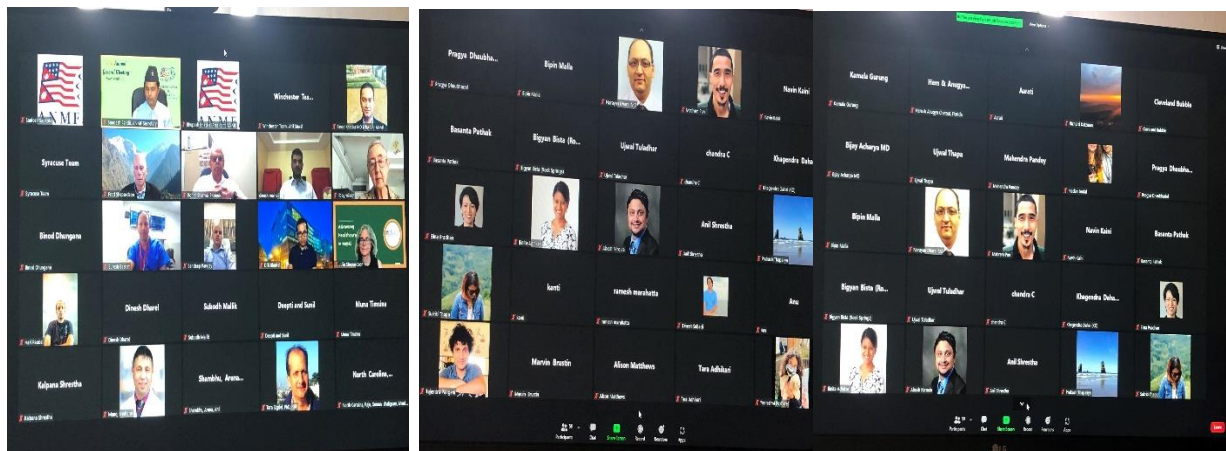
ANMF
Annual General Meeting
ANMF
Winchester Tea...
Syracuse Team
Syracuse Team
Binod Dhungana
Binod Dhungana
Dinesh Dhorel
Subodh Mallik
Deepti and Sunil
Nuna Timsina
Kalpana Shrestha
Kalpana Shrestha
Shambhu, Aruna...
North Carolina...

Pragya Dhaubha...
Bipin Malla
Navin Kaini
Basanta Pathak
Bigyan Bista (Ro...
Ujwal Tuladhar
chandra C
Khagendra Daha...
Anil Shrestha
kanti
ramesh marahatta
Anu
Marvin Brustin
Alison Matthews
Tara Adhikari

Kamala Gurung
Hem & Anagya...
Aarati
Cleveland Bubble
Bijay Acharya MD
Ujwal Thapa
Mahendra Pandey
Pragya Dhaubha...
Bipin Malla
Navin Kaini
Basanta Pathak
Bigyan Bista (Ro...
Ujwal Tuladhar
chandra C
Khagendra Daha...
Anil Shrestha